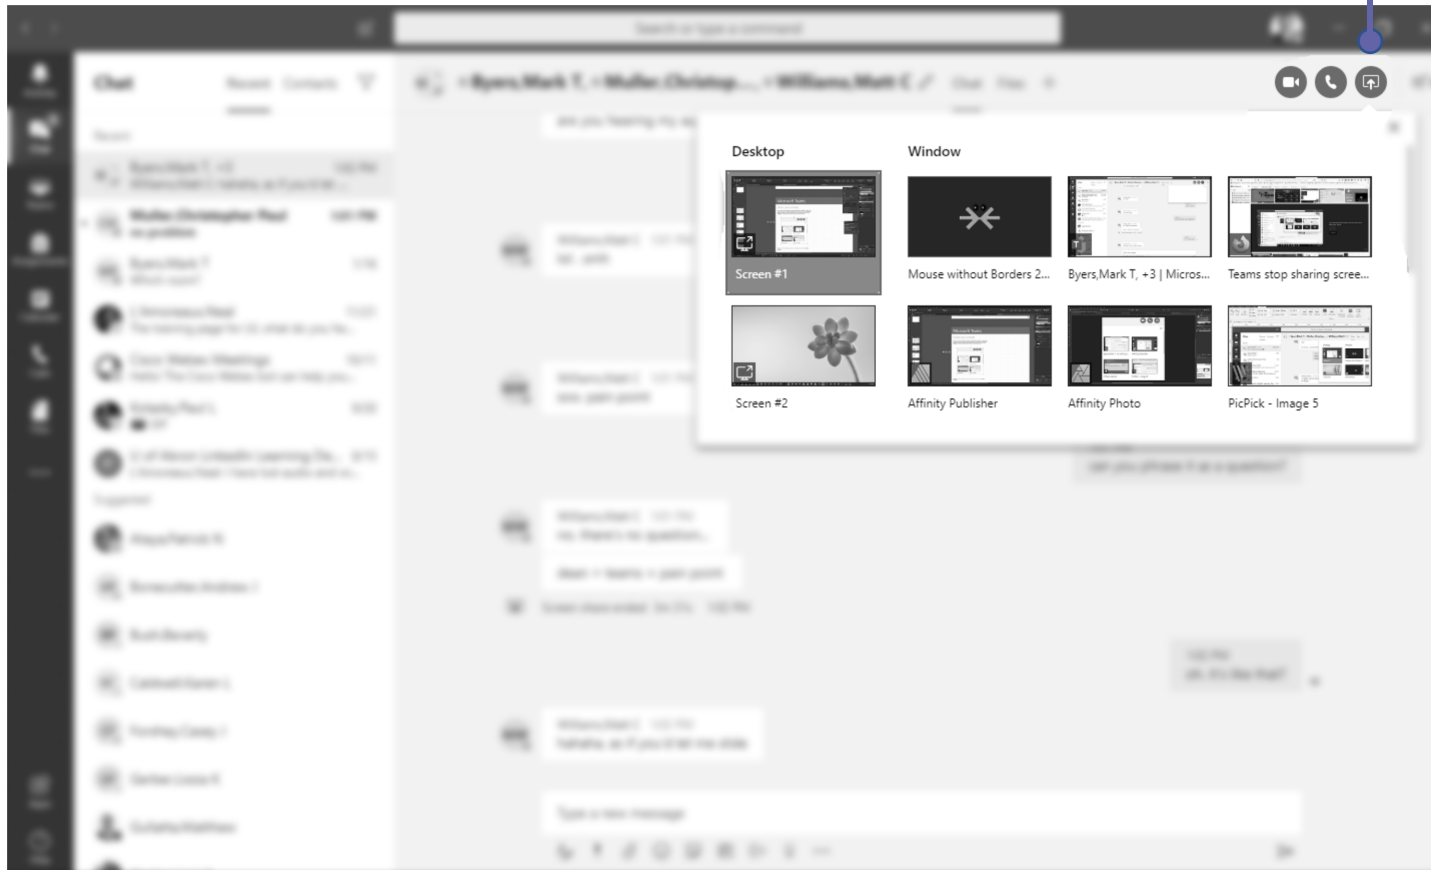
Chat

Byers,Mark T, Muller,Christop..., Williams,Matt C

Desktop

Window

Screen #1

Mouse without Borders 2...

Byers,Mark T, +3 | Micros...

Teams stop sharing scree...

Screen #2

Affinity Publisher

Affinity Photo

PicPick - Image 5